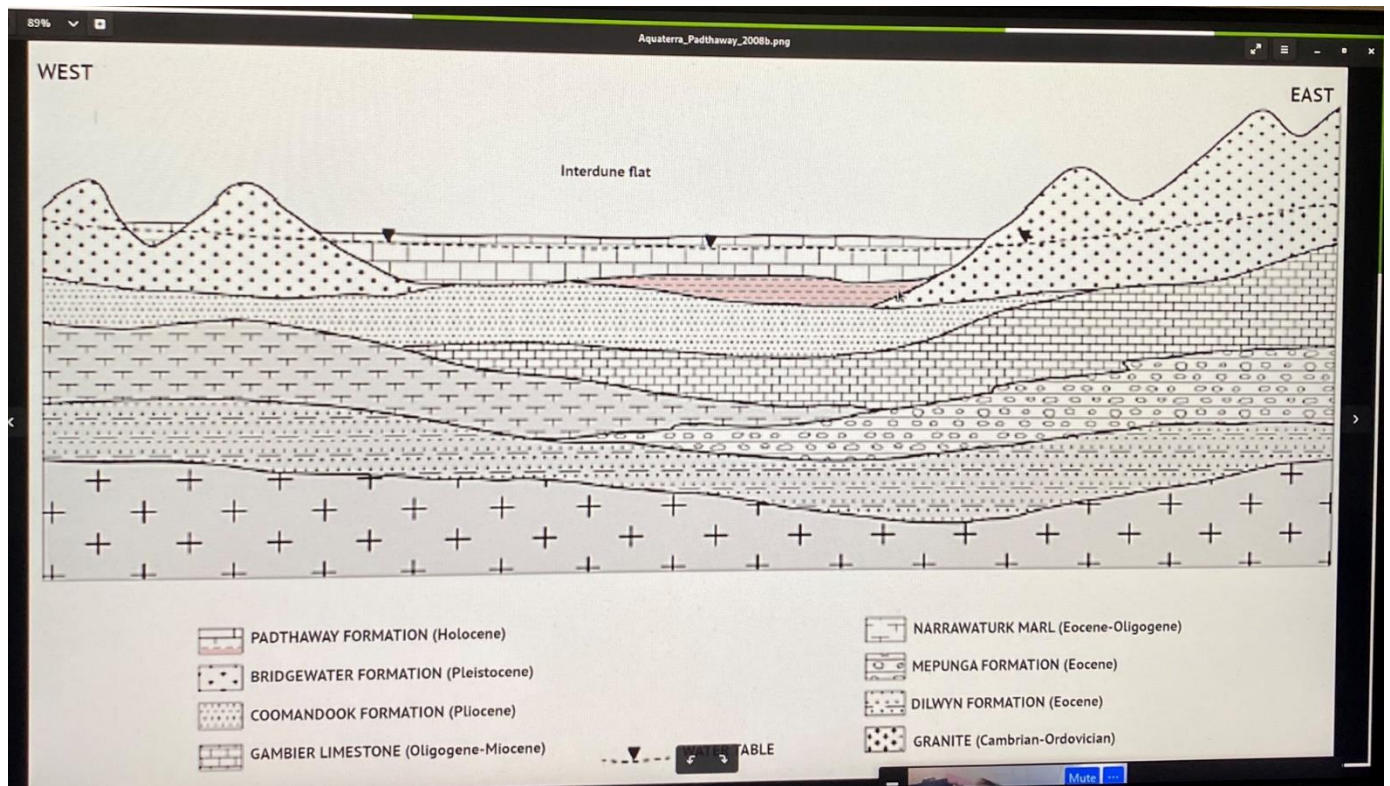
89%

Aquaterra_Padthaway_2008b.png

WEST

EAST

Interdune flat

PADTHAWAY FORMATION (Holocene)

BRIDGEWATER FORMATION (Pleistocene)

COOMANDOOK FORMATION (Pliocene)

GAMBIER LIMESTONE (Oligogene-Miocene)

WATER TABLE

NARRAWATURK MARL (Eocene-Oligogene)

MEPUNGA FORMATION (Eocene)

DILWYN FORMATION (Eocene)

GRANITE (Cambrian-Ordovician)

Mute